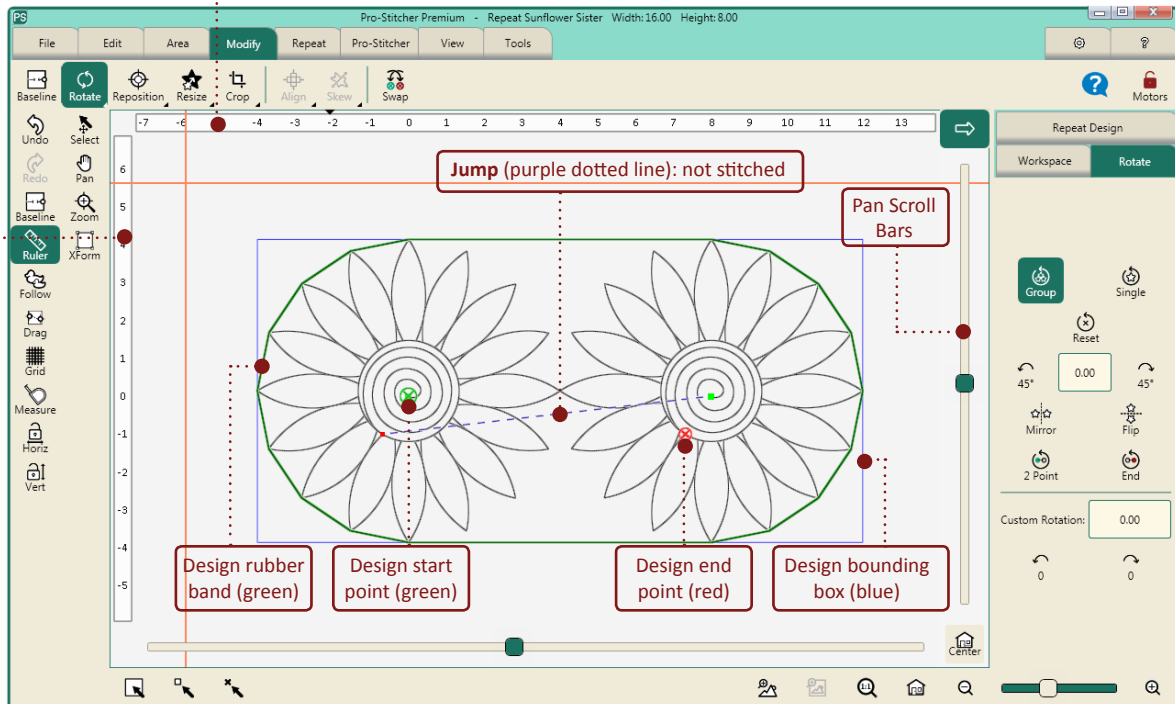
PS

Pro-Stitcher Premium - Repeat Sunflower Sister Width: 16.00 Height: 8.00

File | Edit | Area | Modify | Repeat | Pro-Stitcher | View | Tools

Baseline | Rotate | Reposition | Resize | Crop | Align | Skew | Swap

Motors

Undo | Select
Redo | Pan
Baseline | Zoom
Ruler | XForm
Follow
Drag
Grid
Measure
Horiz
Vert

-7 -6 -5 -4 -3 -2 -1 0 1 2 3 4 5 6 7 8 9 10 11 12 13

6 5 4 3 2 1 0 -1 -2 -3 -4 -5

**Jump** (purple dotted line): not stitched

Pan Scroll Bars

Design rubber band (green)

Design start point (green)

Design end point (red)

Design bounding box (blue)

Center

Repeat Design

Workspace | Rotate

Group | Single

Reset

45° | 0.00 | 45°

Mirror | Flip

2 Point | End

Custom Rotation: 0.00

0 | 0